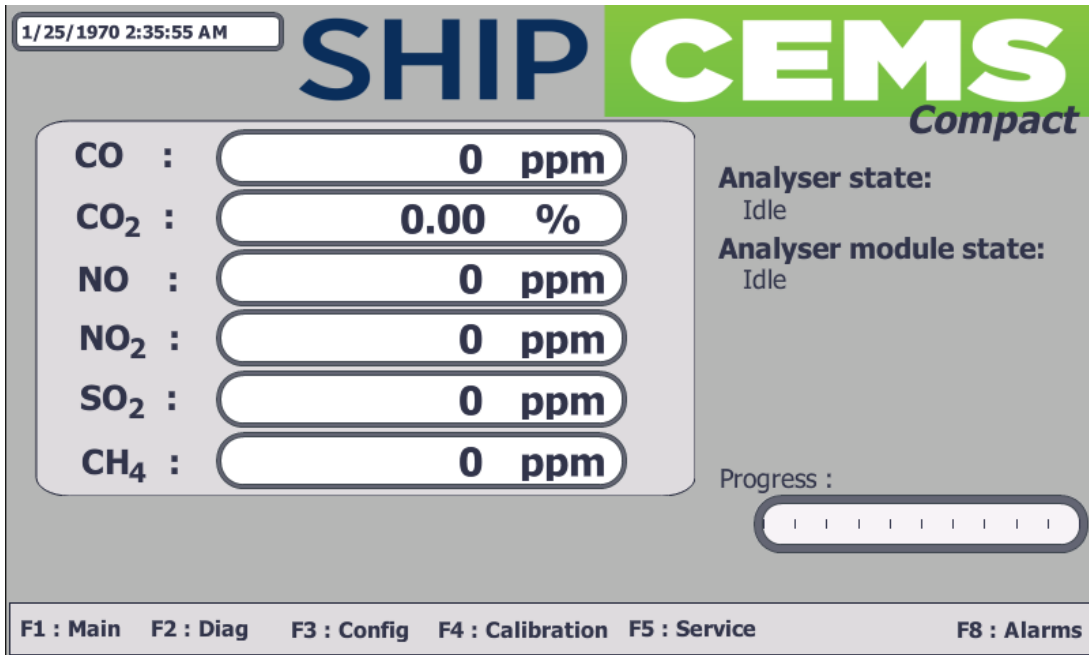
1/25/1970 2:35:55 AM

SHIP CEMS Compact

| | | |
|---|---|---|
| CO : | 0 | ppm |
| $CO_2$ : | 0.00 | % |
| NO : | 0 | ppm |
| $NO_2$ : | 0 | ppm |
| $SO_2$ : | 0 | ppm |
| $CH_4$ : | 0 | ppm |

Analyser state:
Idle

Analyser module state:
Idle

Progress :

F1 : Main F2 : Diag F3 : Config F4 : Calibration F5 : Service F8 : Alarms